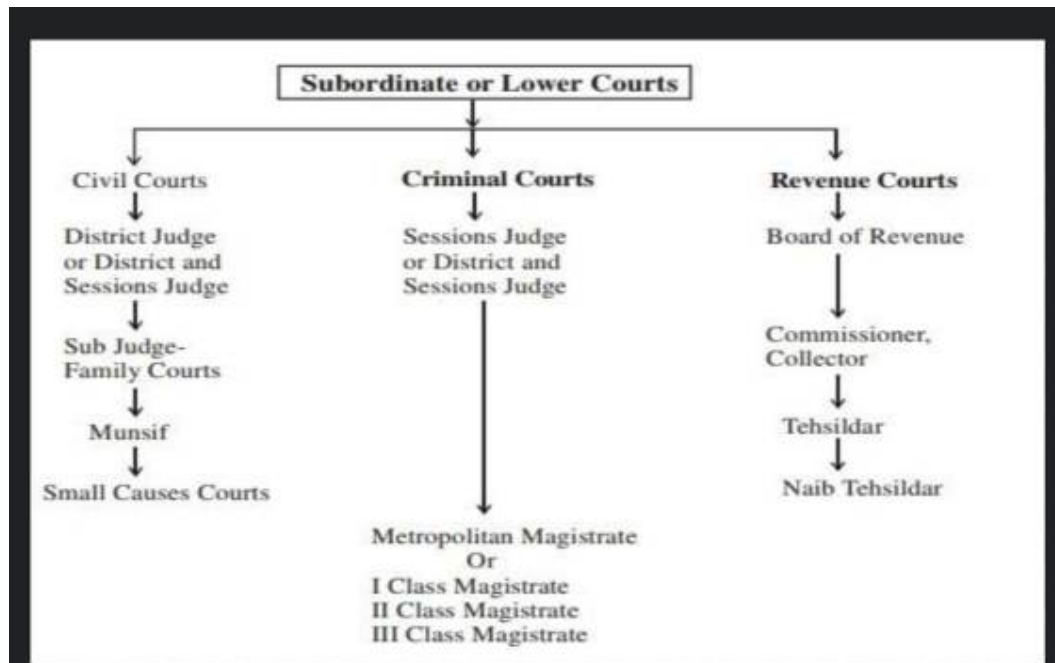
Subordinate or Lower Courts

Civil Courts

District Judge or District and Sessions Judge

Sub Judge-Family Courts

Munsif

Small Causes Courts

Criminal Courts

Sessions Judge or District and Sessions Judge

Metropolitan Magistrate
Or
I Class Magistrate
II Class Magistrate
III Class Magistrate

Revenue Courts

Board of Revenue

Commissioner, Collector

Tehsildar

Naib Tehsildar